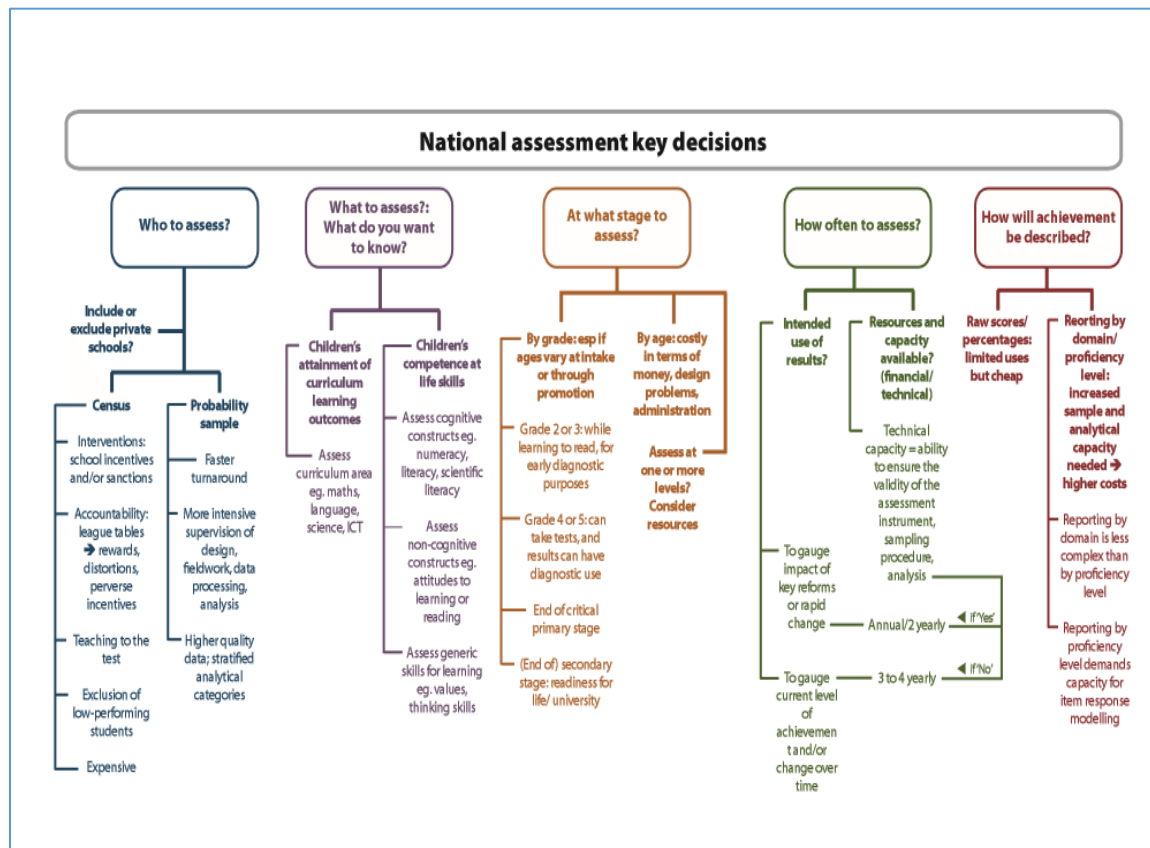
National assessment key decisions

Who to assess?

Include or exclude private schools?

Census

Interventions: school incentives and/or sanctions

Accountability: league tables ➔ rewards, distortions, perverse incentives

Teaching to the test

Exclusion of low-performing students

Expensive

Probability sample

Faster turnaround

More intensive supervision of design, fieldwork, data processing, analysis

Higher quality data; stratified analytical categories

What to assess?: What do you want to know?

Children's attainment of curriculum learning outcomes

Assess curriculum area eg. maths, language, science, ICT

Children's competence at life skills

Assess cognitive constructs eg. numeracy, literacy, scientific literacy

Assess non-cognitive constructs eg. attitudes to learning or reading

Assess generic skills for learning eg. values, thinking skills

At what stage to assess?

By grade: esp if ages vary at intake or through promotion

Grade 2 or 3: while learning to read, for early diagnostic purposes

Grade 4 or 5: can take tests, and results can have diagnostic use

End of critical primary stage

(End of) secondary stage: readiness for life/ university

By age: costly in terms of money, design problems, administration

Assess at one or more levels? Consider resources

How often to assess?

Intended use of results?

To gauge impact of key reforms or rapid change

Annual/2 yearly

If 'Yes'

To gauge current level of achievement and/or change over time

3 to 4 yearly

If 'No'

Resources and capacity available? (financial/ technical)

Technical capacity = ability to ensure the validity of the assessment instrument, sampling procedure, analysis

How will achievement be described?

Raw scores/ percentages: limited uses but cheap

Reorting by domain/ proficiency level: increased sample and analytical capacity needed ➔ higher costs

Reporting by domain is less complex than by proficiency level

Reporting by proficiency level demands capacity for item response modelling